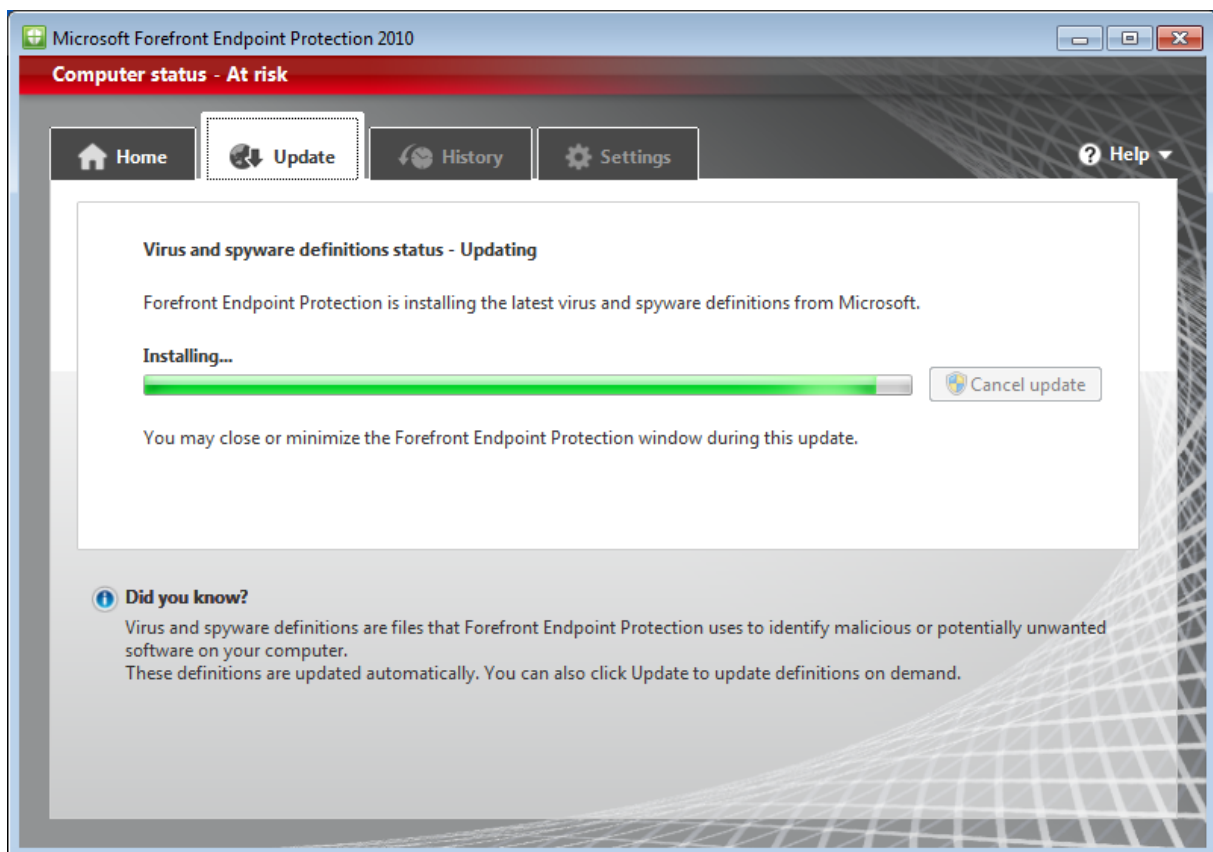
Microsoft Forefront Endpoint Protection 2010

Computer status - At risk

Home

Update

History

Settings

Help

Virus and spyware definitions status - Updating

Forefront Endpoint Protection is installing the latest virus and spyware definitions from Microsoft.

Installing...

Cancel update

You may close or minimize the Forefront Endpoint Protection window during this update.

Did you know?

Virus and spyware definitions are files that Forefront Endpoint Protection uses to identify malicious or potentially unwanted software on your computer.
These definitions are updated automatically. You can also click Update to update definitions on demand.